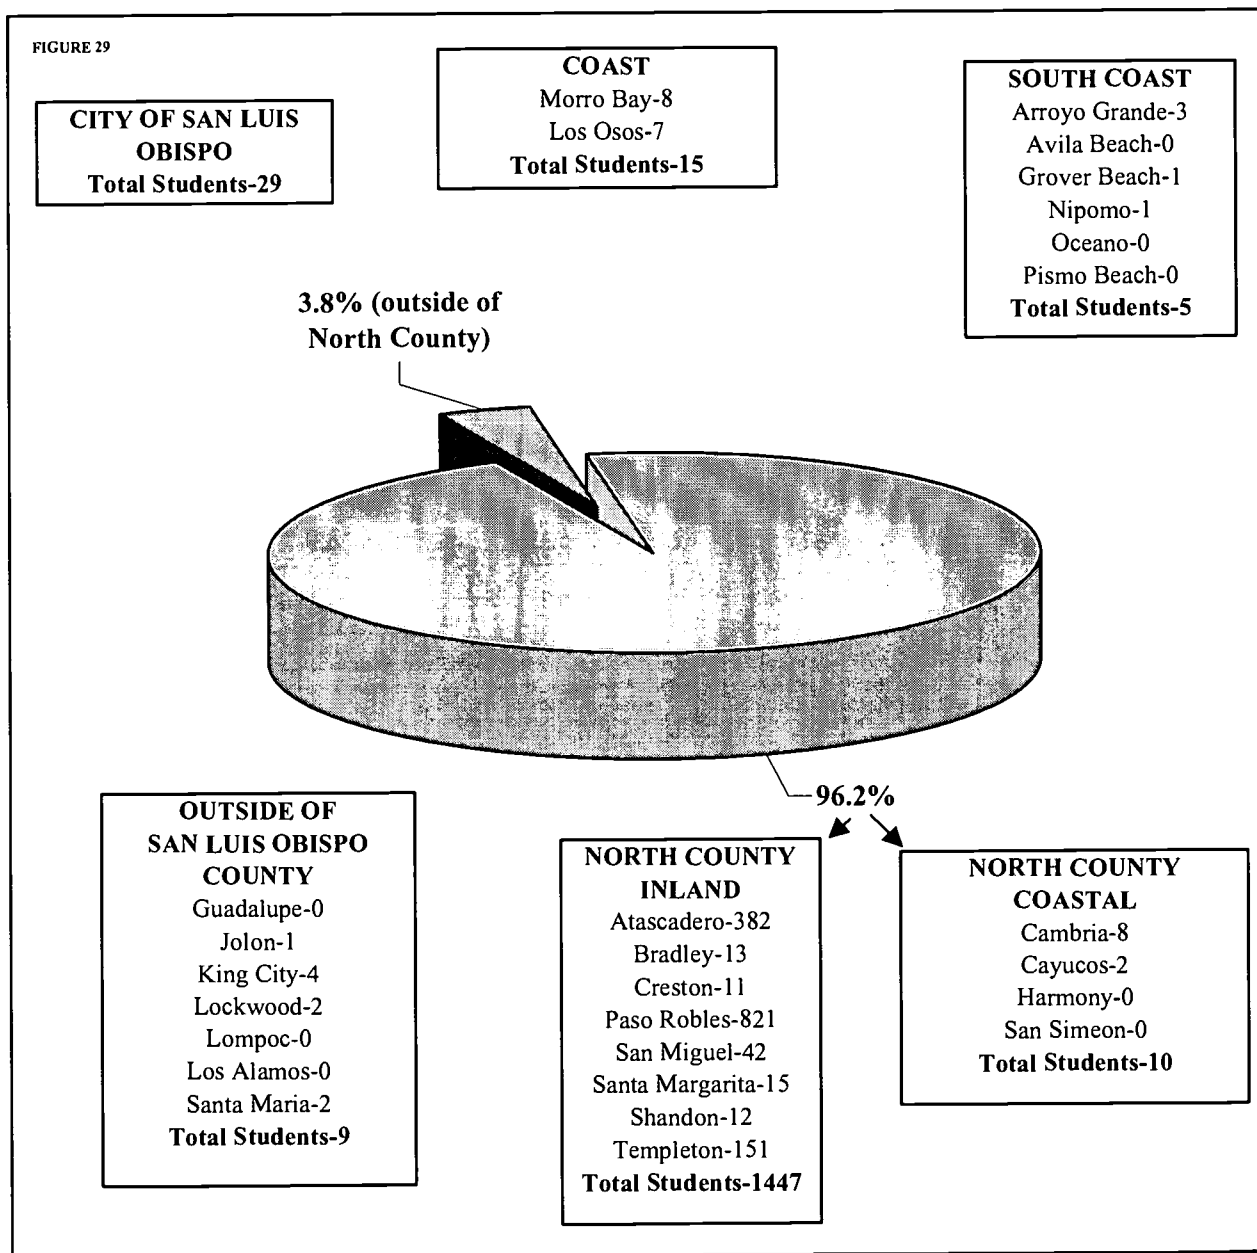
FIGURE 29

COAST
Morro Bay-8
Los Osos-7
**Total Students-15**

SOUTH COAST
Arroyo Grande-3
Avila Beach-0
Grover Beach-1
Nipomo-1
Oceano-0
Pismo Beach-0
**Total Students-5**

CITY OF SAN LUIS OBISPO
**Total Students-29**

3.8% (outside of North County)

96.2%

OUTSIDE OF SAN LUIS OBISPO COUNTY
Guadalupe-0
Jolon-1
King City-4
Lockwood-2
Lompoc-0
Los Alamos-0
Santa Maria-2
**Total Students-9**

NORTH COUNTY INLAND
Atascadero-382
Bradley-13
Creston-11
Paso Robles-821
San Miguel-42
Santa Margarita-15
Shandon-12
Templeton-151
**Total Students-1447**

NORTH COUNTY COASTAL
Cambria-8
Cayucos-2
Harmony-0
San Simeon-0
**Total Students-10**